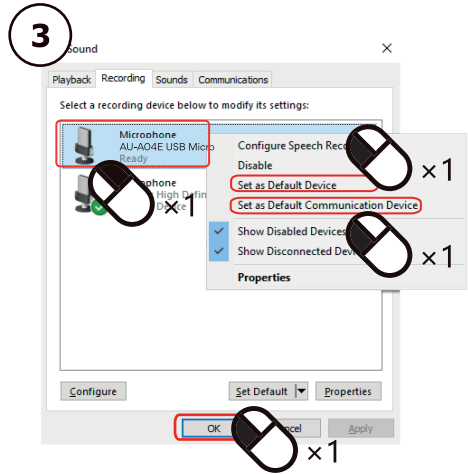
3

Sound

×

Playback Recording Sounds Communications

Select a recording device below to modify its settings:

Microphone
AU-A04E USB Micro
Ready

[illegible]phone
High Defin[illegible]
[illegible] Device

×1

Configure Speech Reco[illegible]
Disable
Set as Default Device
Set as Default Communication Device
Show Disabled Devices
Show Disconnected Devi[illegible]
Properties

×1

×1

Configure

Set Default

Properties

OK

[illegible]ncel

Apply

×1